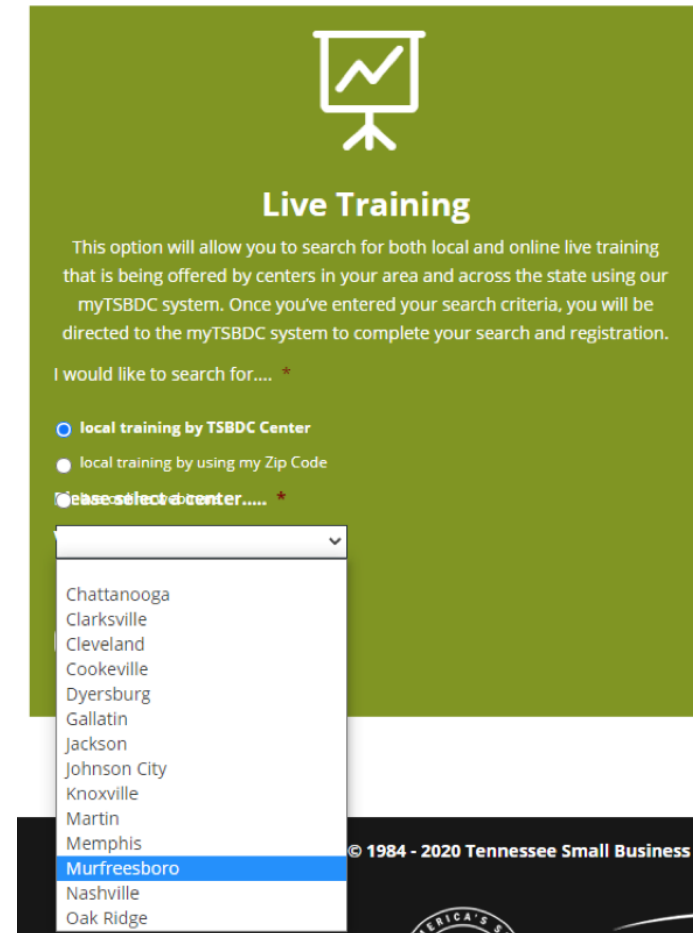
Live Training

This option will allow you to search for both local and online live training that is being offered by centers in your area and across the state using our myTSBDC system. Once you've entered your search criteria, you will be directed to the myTSBDC system to complete your search and registration.

I would like to search for.... *

local training by TSBDC Center

local training by using my Zip Code

Please select a center..... *

Chattanooga
Clarksville
Cleveland
Cookeville
Dyersburg
Gallatin
Jackson
Johnson City
Knoxville
Martin
Memphis
Murfreesboro
Nashville
Oak Ridge

© 1984 - 2020 Tennessee Small Business

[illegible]